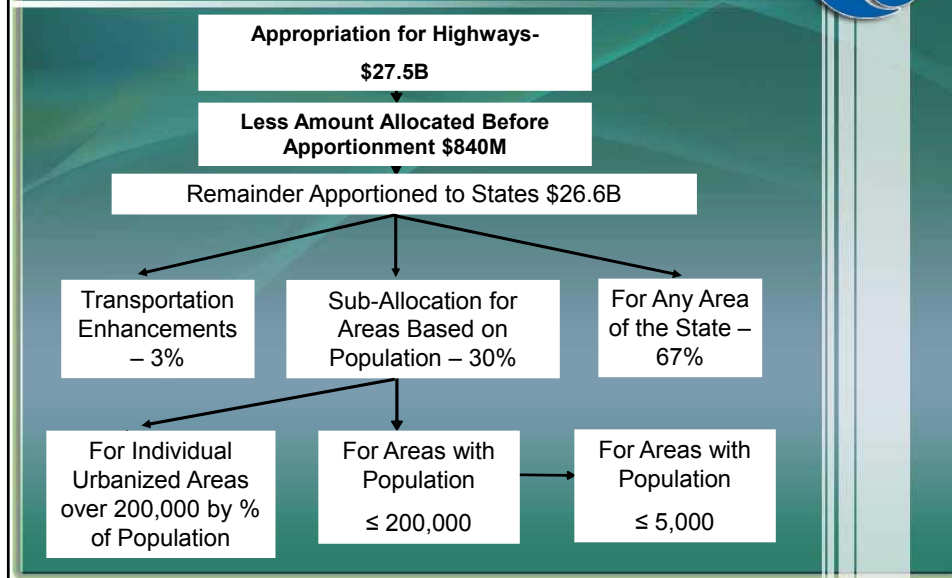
Appropriation for Highways-

$27.5B

Less Amount Allocated Before Apportionment $840M

Remainder Apportioned to States $26.6B

Transportation Enhancements – 3%

Sub-Allocation for Areas Based on Population – 30%

For Any Area of the State – 67%

For Individual Urbanized Areas over 200,000 by % of Population

For Areas with Population

≤ 200,000

For Areas with Population

≤ 5,000